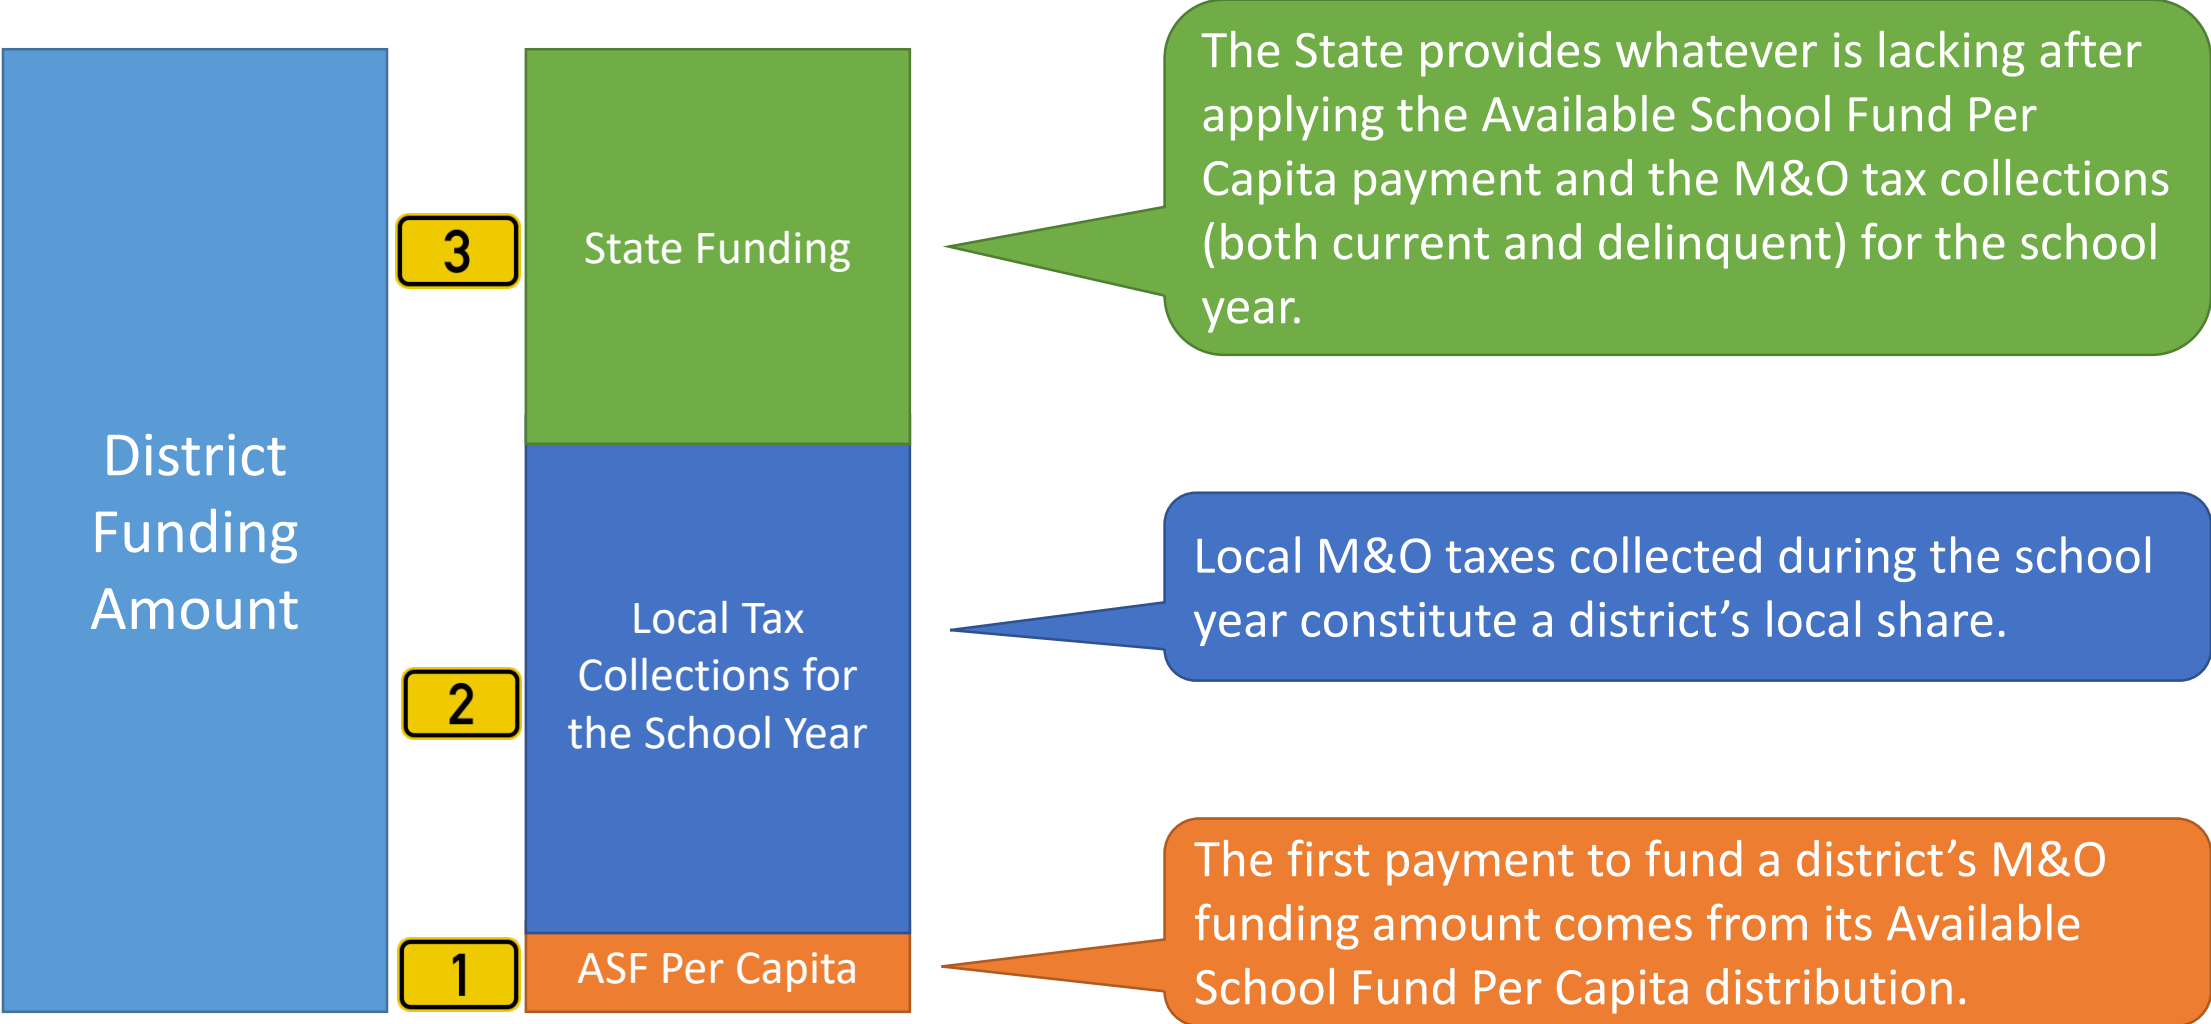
District Funding Amount

3

State Funding

The State provides whatever is lacking after applying the Available School Fund Per Capita payment and the M&O tax collections (both current and delinquent) for the school year.

2

Local Tax Collections for the School Year

Local M&O taxes collected during the school year constitute a district’s local share.

1

ASF Per Capita

The first payment to fund a district’s M&O funding amount comes from its Available School Fund Per Capita distribution.